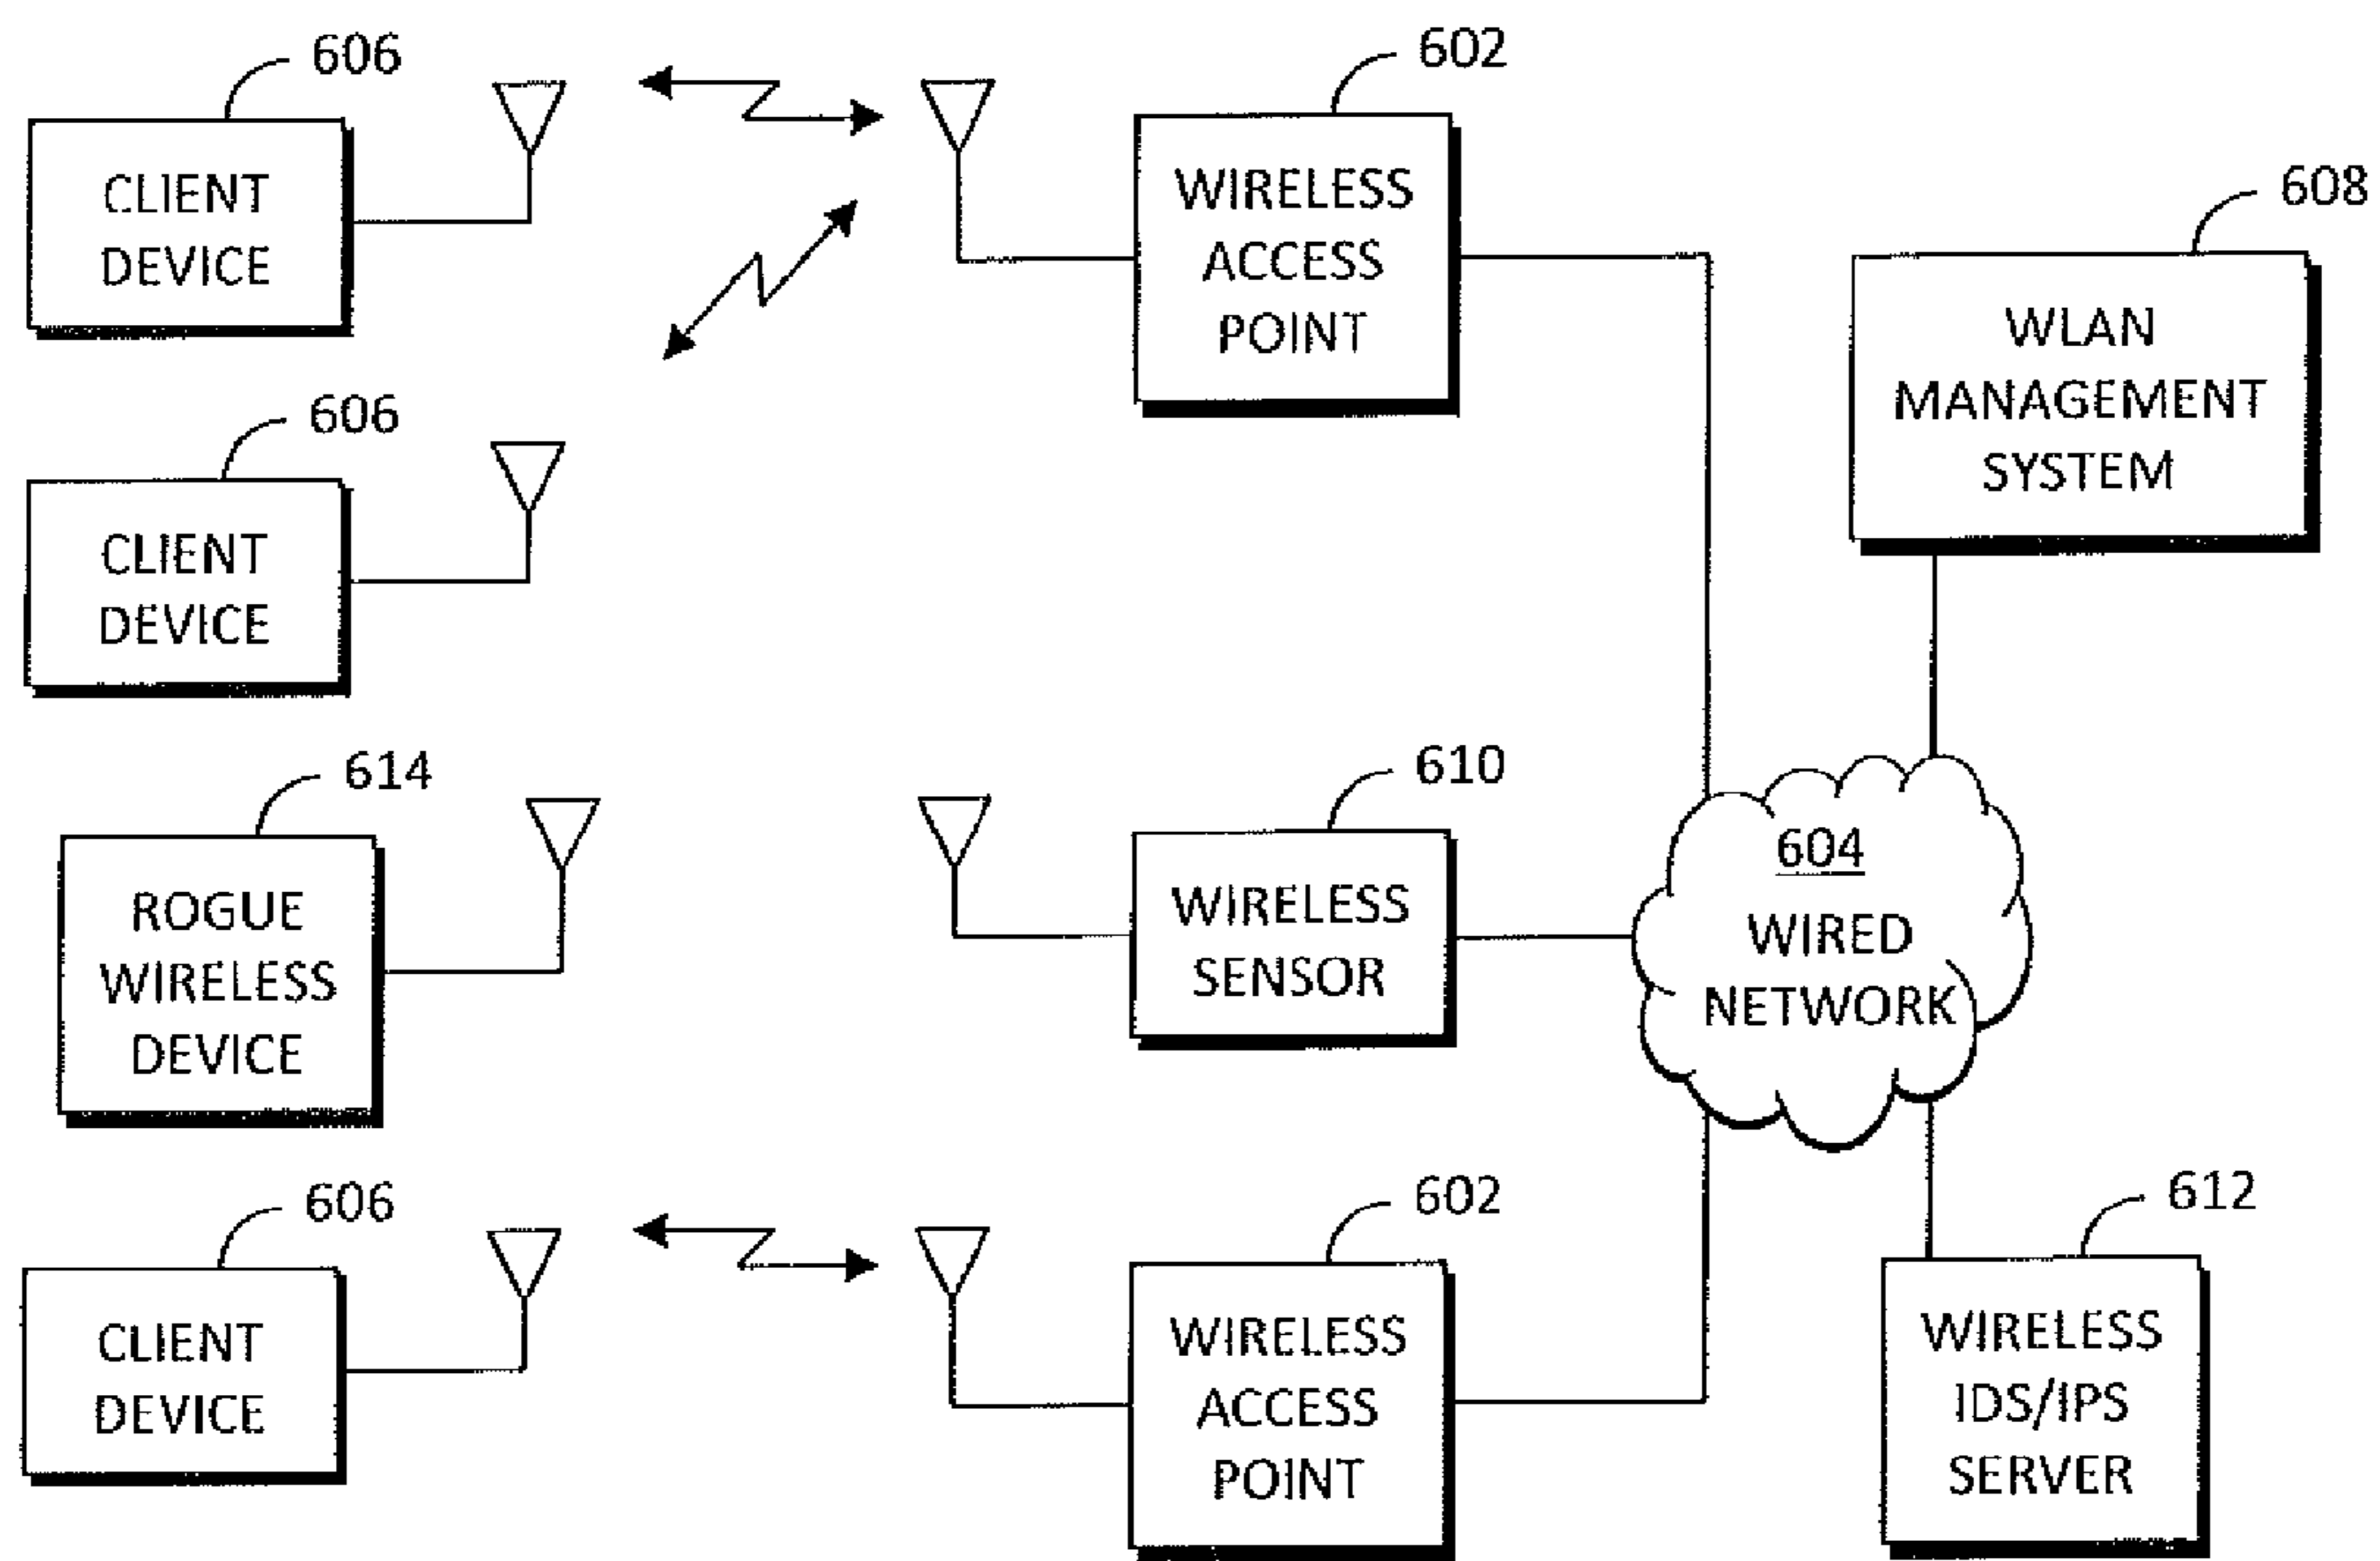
606
CLIENT DEVICE

602
WIRELESS ACCESS POINT

608
WLAN MANAGEMENT SYSTEM

606
CLIENT DEVICE

614
ROGUE WIRELESS DEVICE

610
WIRELESS SENSOR

604
WIRED NETWORK

606
CLIENT DEVICE

602
WIRELESS ACCESS POINT

612
WIRELESS IDS/IPS SERVER